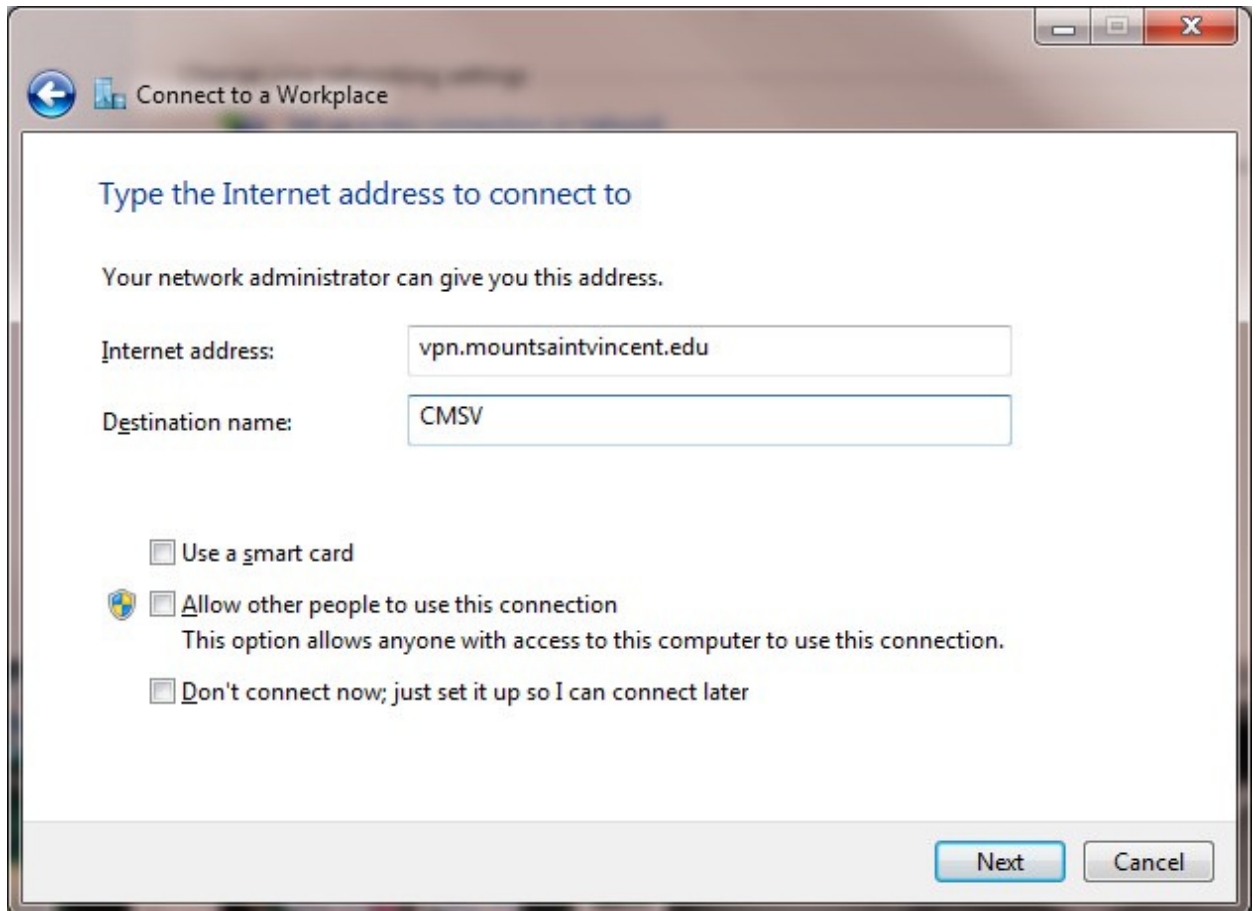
Connect to a Workplace

Type the Internet address to connect to

Your network administrator can give you this address.

Internet address: vpn.mountsaintvincent.edu

Destination name: CMSV

Use a smart card

Allow other people to use this connection
This option allows anyone with access to this computer to use this connection.

Don't connect now; just set it up so I can connect later

Next Cancel